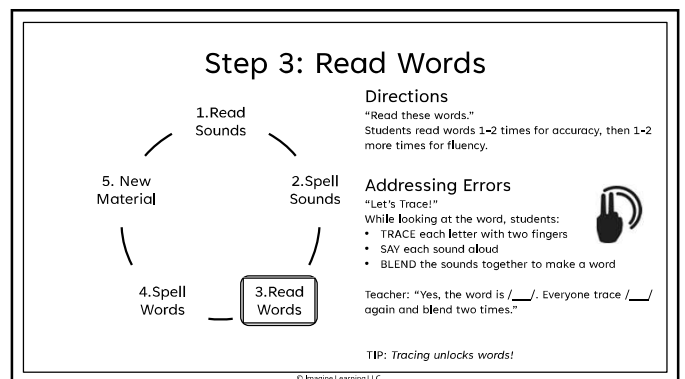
Step 3: Read Words

1.Read Sounds

2.Spell Sounds

3.Read Words

4.Spell Words

5. New Material

Directions
"Read these words."
Students read words 1-2 times for accuracy, then 1-2 more times for fluency.

Addressing Errors
"Let's Trace!"
While looking at the word, students:
• TRACE each letter with two fingers
• SAY each sound aloud
• BLEND the sounds together to make a word

Teacher: "Yes, the word is /___/. Everyone trace /___/ again and blend two times."

TIP: *Tracing unlocks words!*

© Imagine Learning LLC